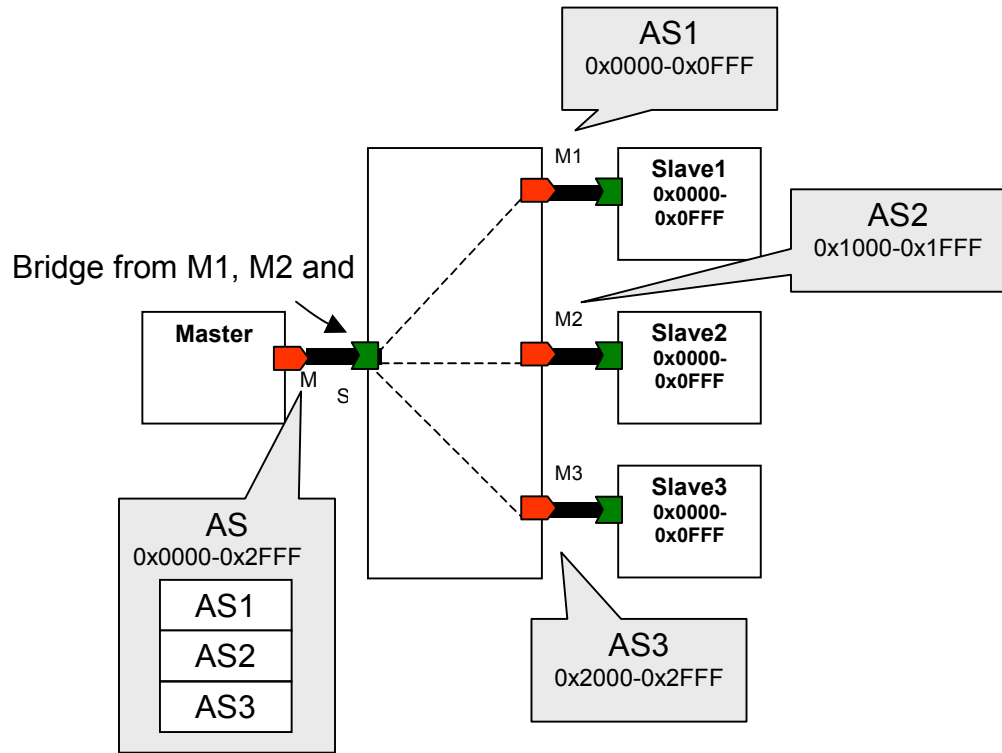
AS1
0x0000-0x0FFF

M1

Slave1
0x0000-
0x0FFF

AS2
0x1000-0x1FFF

Bridge from M1, M2 and

Master

M

S

M2

Slave2
0x0000-
0x0FFF

M3

Slave3
0x0000-
0x0FFF

AS
0x0000-0x2FFF

AS1

AS2

AS3

AS3
0x2000-0x2FFF